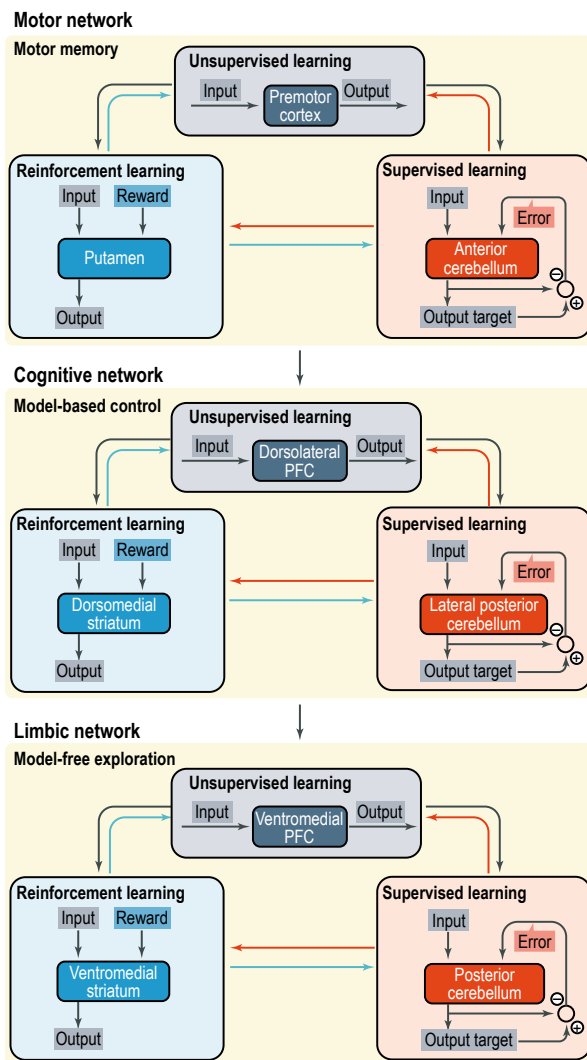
Motor network

Motor memory

Unsupervised learning

Input

Premotor cortex

Output

Reinforcement learning

Input

Reward

Putamen

Output

Supervised learning

Input

Error

Anterior cerebellum

⊖

⊕

Output target

Cognitive network

Model-based control

Unsupervised learning

Input

Dorsolateral PFC

Output

Reinforcement learning

Input

Reward

Dorsomedial striatum

Output

Supervised learning

Input

Error

Lateral posterior cerebellum

⊖

⊕

Output target

Limbic network

Model-free exploration

Unsupervised learning

Input

Ventromedial PFC

Output

Reinforcement learning

Input

Reward

Ventromedial striatum

Output

Supervised learning

Input

Error

Posterior cerebellum

⊖

⊕

Output target